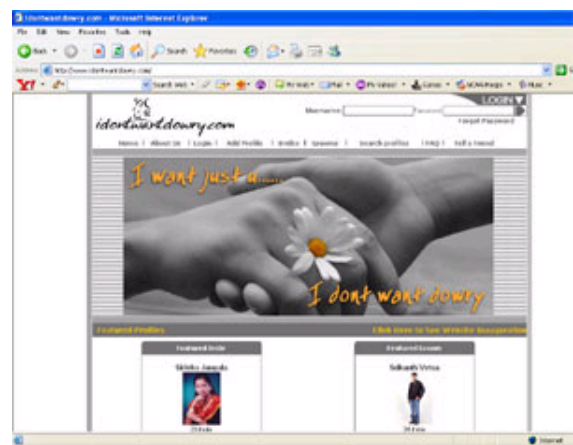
idontwantdowry.com - Microsoft Internet Explorer

File Edit View Favorites Tools Help

Back Search Favorites

Address http://www.idontwantdowry.com/

Y! Search Web

idontwantdowry.com

Username Password LOGIN

Forgot Password

Home | About Us | Login | Add Profile | Brides | Grooms | Search profiles | FAQ | Tell a friend

I want just a.....

I dont want dowry

Featured Profiles

Click Here to See Website Inauguration

Featured Bride

Shikha Jaiswal

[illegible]

Featured Groom

Srikanth Verma

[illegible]

Internet